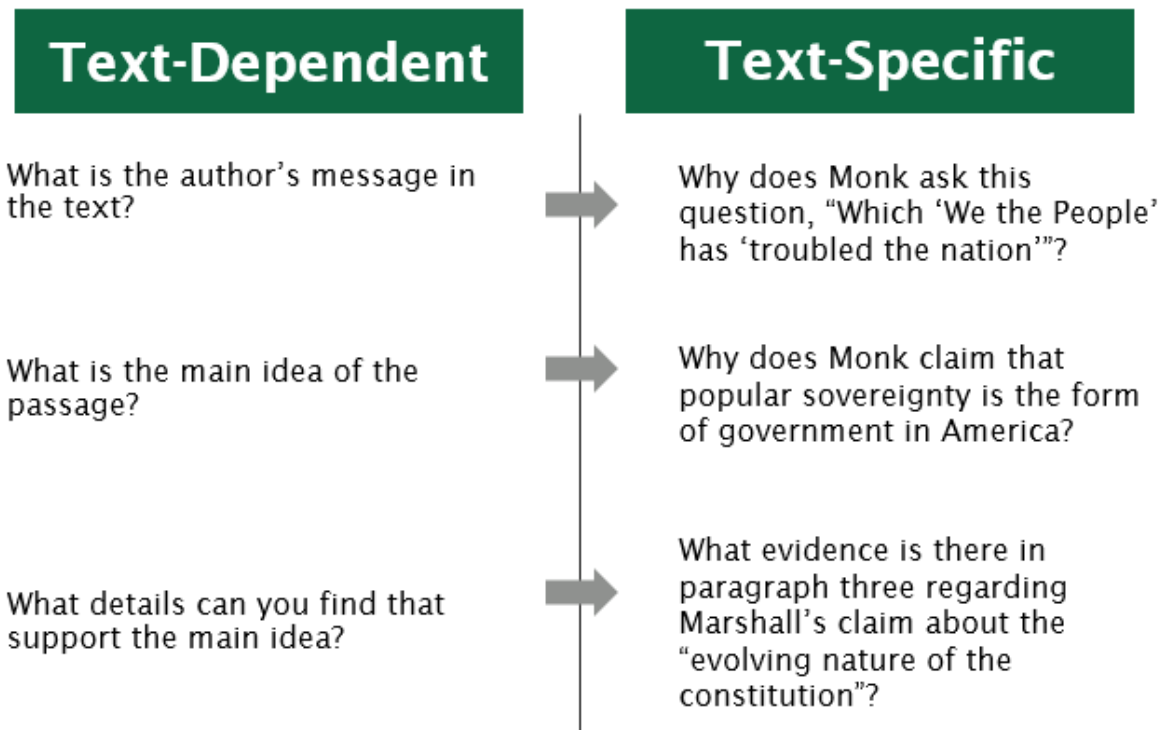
Text-Dependent

Text-Specific

What is the author’s message in the text?

Why does Monk ask this question, “Which ‘We the People’ has ‘troubled the nation’”?

What is the main idea of the passage?

Why does Monk claim that popular sovereignty is the form of government in America?

What details can you find that support the main idea?

What evidence is there in paragraph three regarding Marshall’s claim about the “evolving nature of the constitution”?